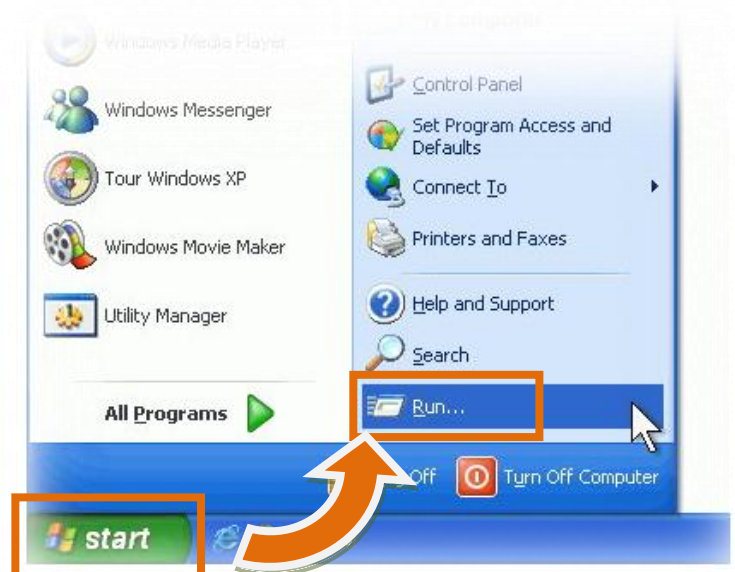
Windows Media Player

My Computer

Windows Messenger

Tour Windows XP

Windows Movie Maker

Utility Manager

All Programs

Control Panel

Set Program Access and Defaults

Connect To

Printers and Faxes

Help and Support

Search

Run...

Off

Turn Off Computer

start